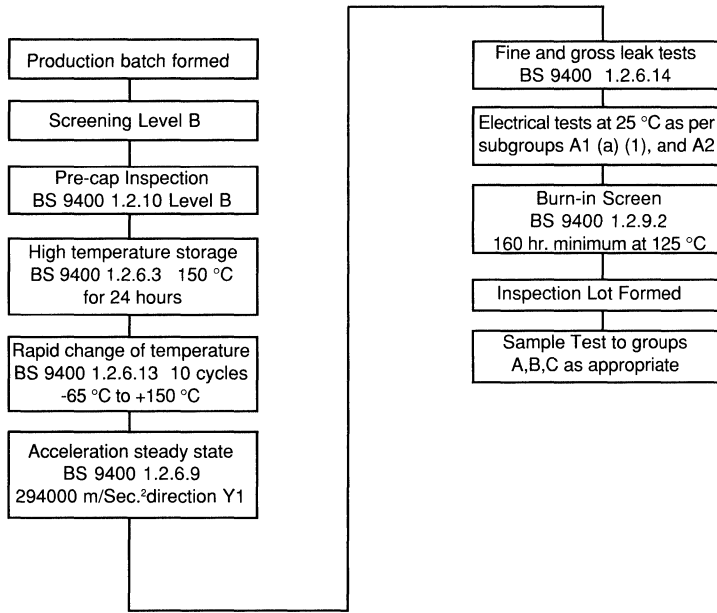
Production batch formed

Screening Level B

Pre-cap Inspection
BS 9400 1.2.10 Level B

High temperature storage
BS 9400 1.2.6.3 150 °C
for 24 hours

Rapid change of temperature
BS 9400 1.2.6.13 10 cycles
-65 °C to +150 °C

Acceleration steady state
BS 9400 1.2.6.9
294000 m/Sec.$^2$direction Y1

Fine and gross leak tests
BS 9400 1.2.6.14

Electrical tests at 25 °C as per subgroups A1 (a) (1), and A2

Burn-in Screen
BS 9400 1.2.9.2
160 hr. minimum at 125 °C

Inspection Lot Formed

Sample Test to groups
A,B,C as appropriate